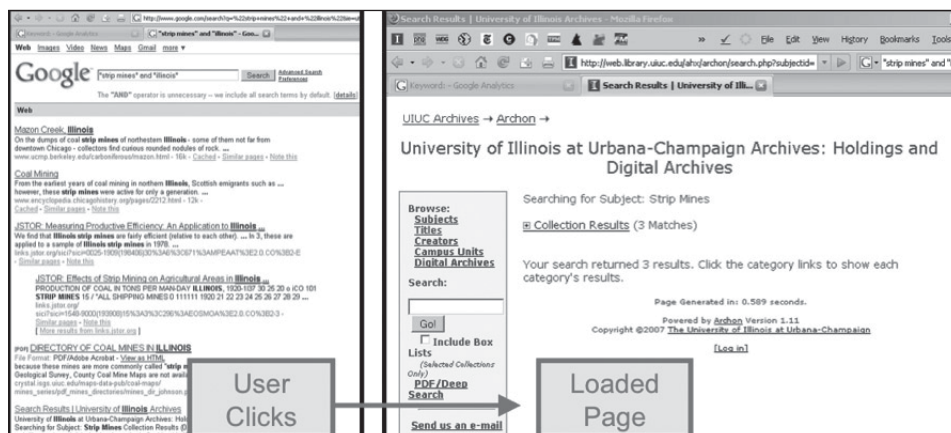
http://www.google.com/search?q=%22strip+mines%22+and+%22illinois%22

Keyword - Google Analytics | "strip mines" and "illinois" - Goo...

Web Images Video News Maps Gmail more ▾

Google "strip mines" and "illinois" Search Advanced Search Preferences

The "AND" operator is unnecessary -- we include all search terms by default. [details]

Web

Mazon Creek, Illinois
On the dumps of coal strip mines of northestern Illinois - some of them not far from downtown Chicago - collectors find curious rounded nodules of rock. ...
www.ucmp.berkeley.edu/carboniferous/mazon.html - 16k - Cached - Similar pages - Note this

Coal Mining
From the earliest years of coal mining in northern Illinois, Scottish emigrants such as ... however, these strip mines were active for only a generation. ...
www.encyclopedia.chicagohistory.org/pages/2212.html - 12k - Cached - Similar pages - Note this

JSTOR: Measuring Productive Efficiency: An Application to Illinois ...
We find that Illinois strip mines are fairly efficient (relative to each other). ... In 3, these are applied to a sample of Illinois strip mines in 1978. ...
links.jstor.org/sici?sici=0025-1909(198408)30%3A8%3C871%3AMPEAAT%3E2.0.CO%3B2-E - Similar pages - Note this

JSTOR: Effects of Strip Mining on Agricultural Areas in Illinois ...
PRODUCTION OF COAL IN TONS PER MAN-DAY ILLINOIS, 1920-1937 30 26 20 o iCO 101 STRIP MINES 15 / "ALL SHIPPING MINES 0 111111 1920 21 22 23 24 25 26 27 28 29 ...
links.jstor.org/sici?sici=1548-9000(193908)15%3A3%3C296%3AEOSMOA%3E2.0.CO%3B2-3 - Similar pages - Note this
[ More results from links.jstor.org ]

[PDF] DIRECTORY OF COAL MINES IN ILLINOIS
File Format: PDF/Adobe Acrobat - View as HTML
because these mines are more commonly called "strip m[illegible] Geological Survey, County Coal Mine Maps are not avail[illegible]
crystal.isgs.uiuc.edu/maps-data-pub/coal-maps/ mines_series/pdf_mines_directories/mines_dir_johnson.p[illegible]

Search Results | University of Illinois Archives
University of Illinois at Urbana-Champaign Archives: Holdi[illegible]
Searching for Subject: Strip Mines Collection Results (3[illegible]

User Clicks

Search Results | University of Illinois Archives - Mozilla Firefox

File Edit View History Bookmarks Tools

http://web.library.uiuc.edu/ahx/archon/search.php?subjectid=

"strip mines" and "i

Keyword - Google Analytics | Search Results | University of Illi...

UIUC Archives → Archon →

University of Illinois at Urbana-Champaign Archives: Holdings and Digital Archives

Browse:
Subjects
Titles
Creators
Campus Units
Digital Archives

Search:

Go!

Include Box Lists
(Selected Collections Only)

PDF/Deep Search

Send us an e-mail

Searching for Subject: Strip Mines

⊞ Collection Results (3 Matches)

Your search returned 3 results. Click the category links to show each category's results.

Page Generated in: 0.589 seconds.

Powered by Archon Version 1.11
Copyright ©2007 The University of Illinois at Urbana-Champaign

[Log in]

Loaded Page